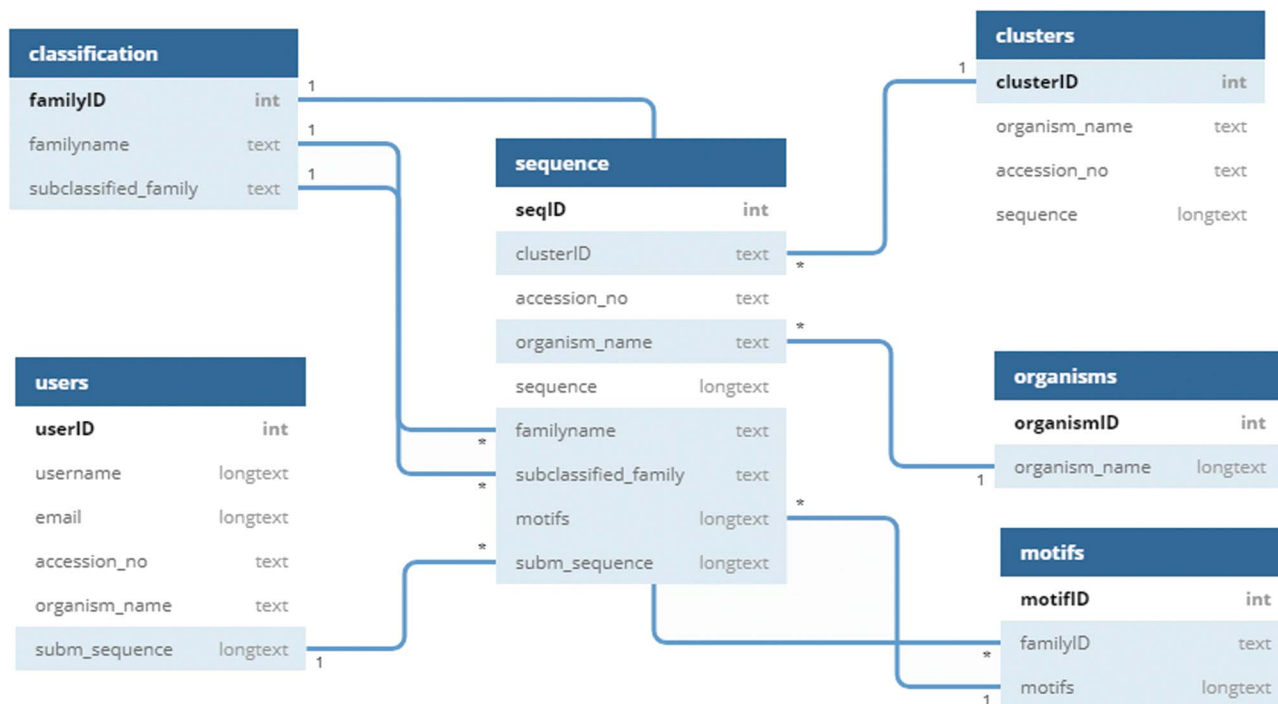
classification

| familyID | int |
|---|---|
| familyname | text |
| subclassified_family | text |

clusters

| clusterID | int |
|---|---|
| organism_name | text |
| accession_no | text |
| sequence | longtext |

sequence

| seqID | int |
|---|---|
| clusterID | text |
| accession_no | text |
| organism_name | text |
| sequence | longtext |
| familyname | text |
| subclassified_family | text |
| motifs | longtext |
| subm_sequence | longtext |

users

| userID | int |
|---|---|
| username | longtext |
| email | longtext |
| accession_no | text |
| organism_name | text |
| subm_sequence | longtext |

organisms

| organismID | int |
|---|---|
| organism_name | longtext |

motifs

| motifID | int |
|---|---|
| familyID | text |
| motifs | longtext |

1 1 1 1 * * * * * * 1 1 * 1